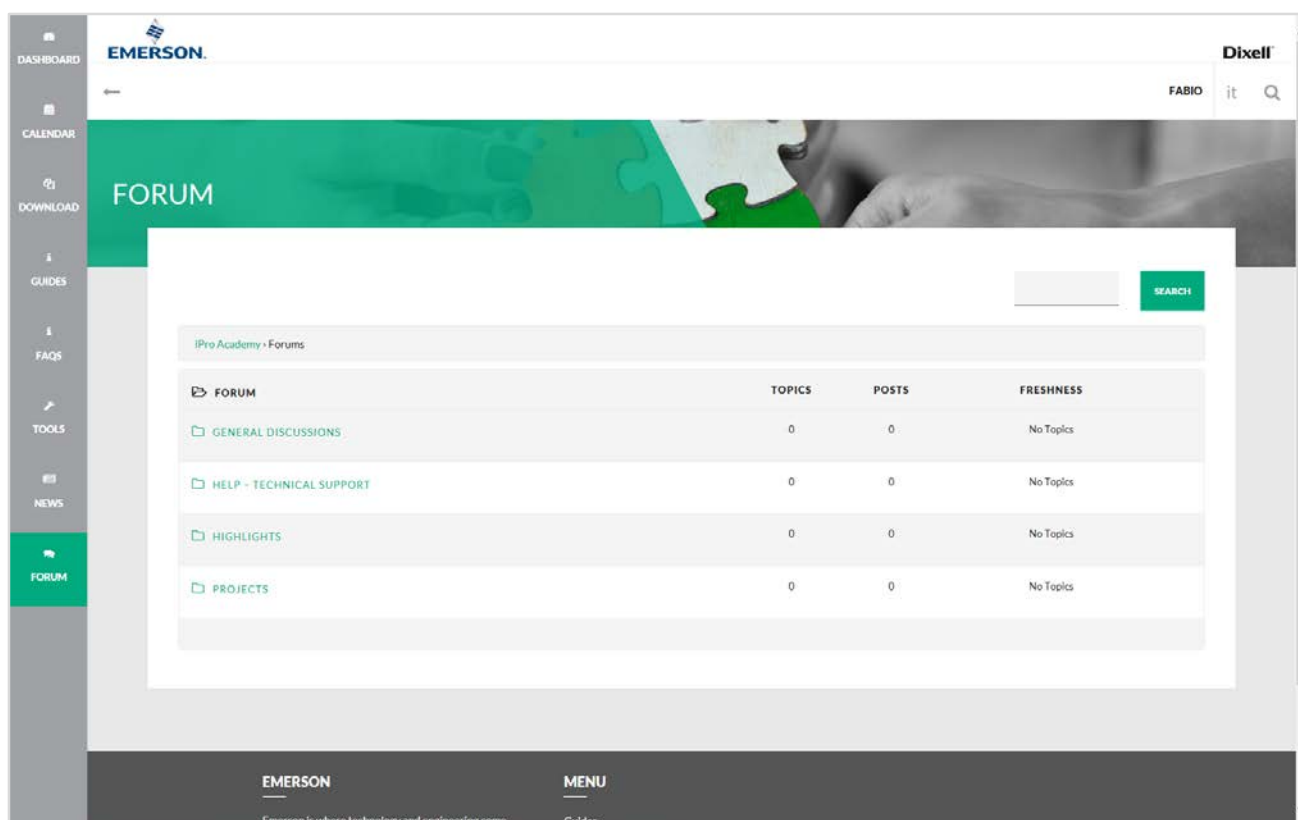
DASHBOARD
CALENDAR
DOWNLOAD
GUIDES
FAQS
TOOLS
NEWS
FORUM

EMERSON.

Dixell

FABIO it

FORUM

SEARCH

IPro Academy › Forums

| FORUM | TOPICS | POSTS | FRESHNESS |
|---|---|---|---|
| GENERAL DISCUSSIONS | 0 | 0 | No Topics |
| HELP - TECHNICAL SUPPORT | 0 | 0 | No Topics |
| HIGHLIGHTS | 0 | 0 | No Topics |
| PROJECTS | 0 | 0 | No Topics |

EMERSON

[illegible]

MENU

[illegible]